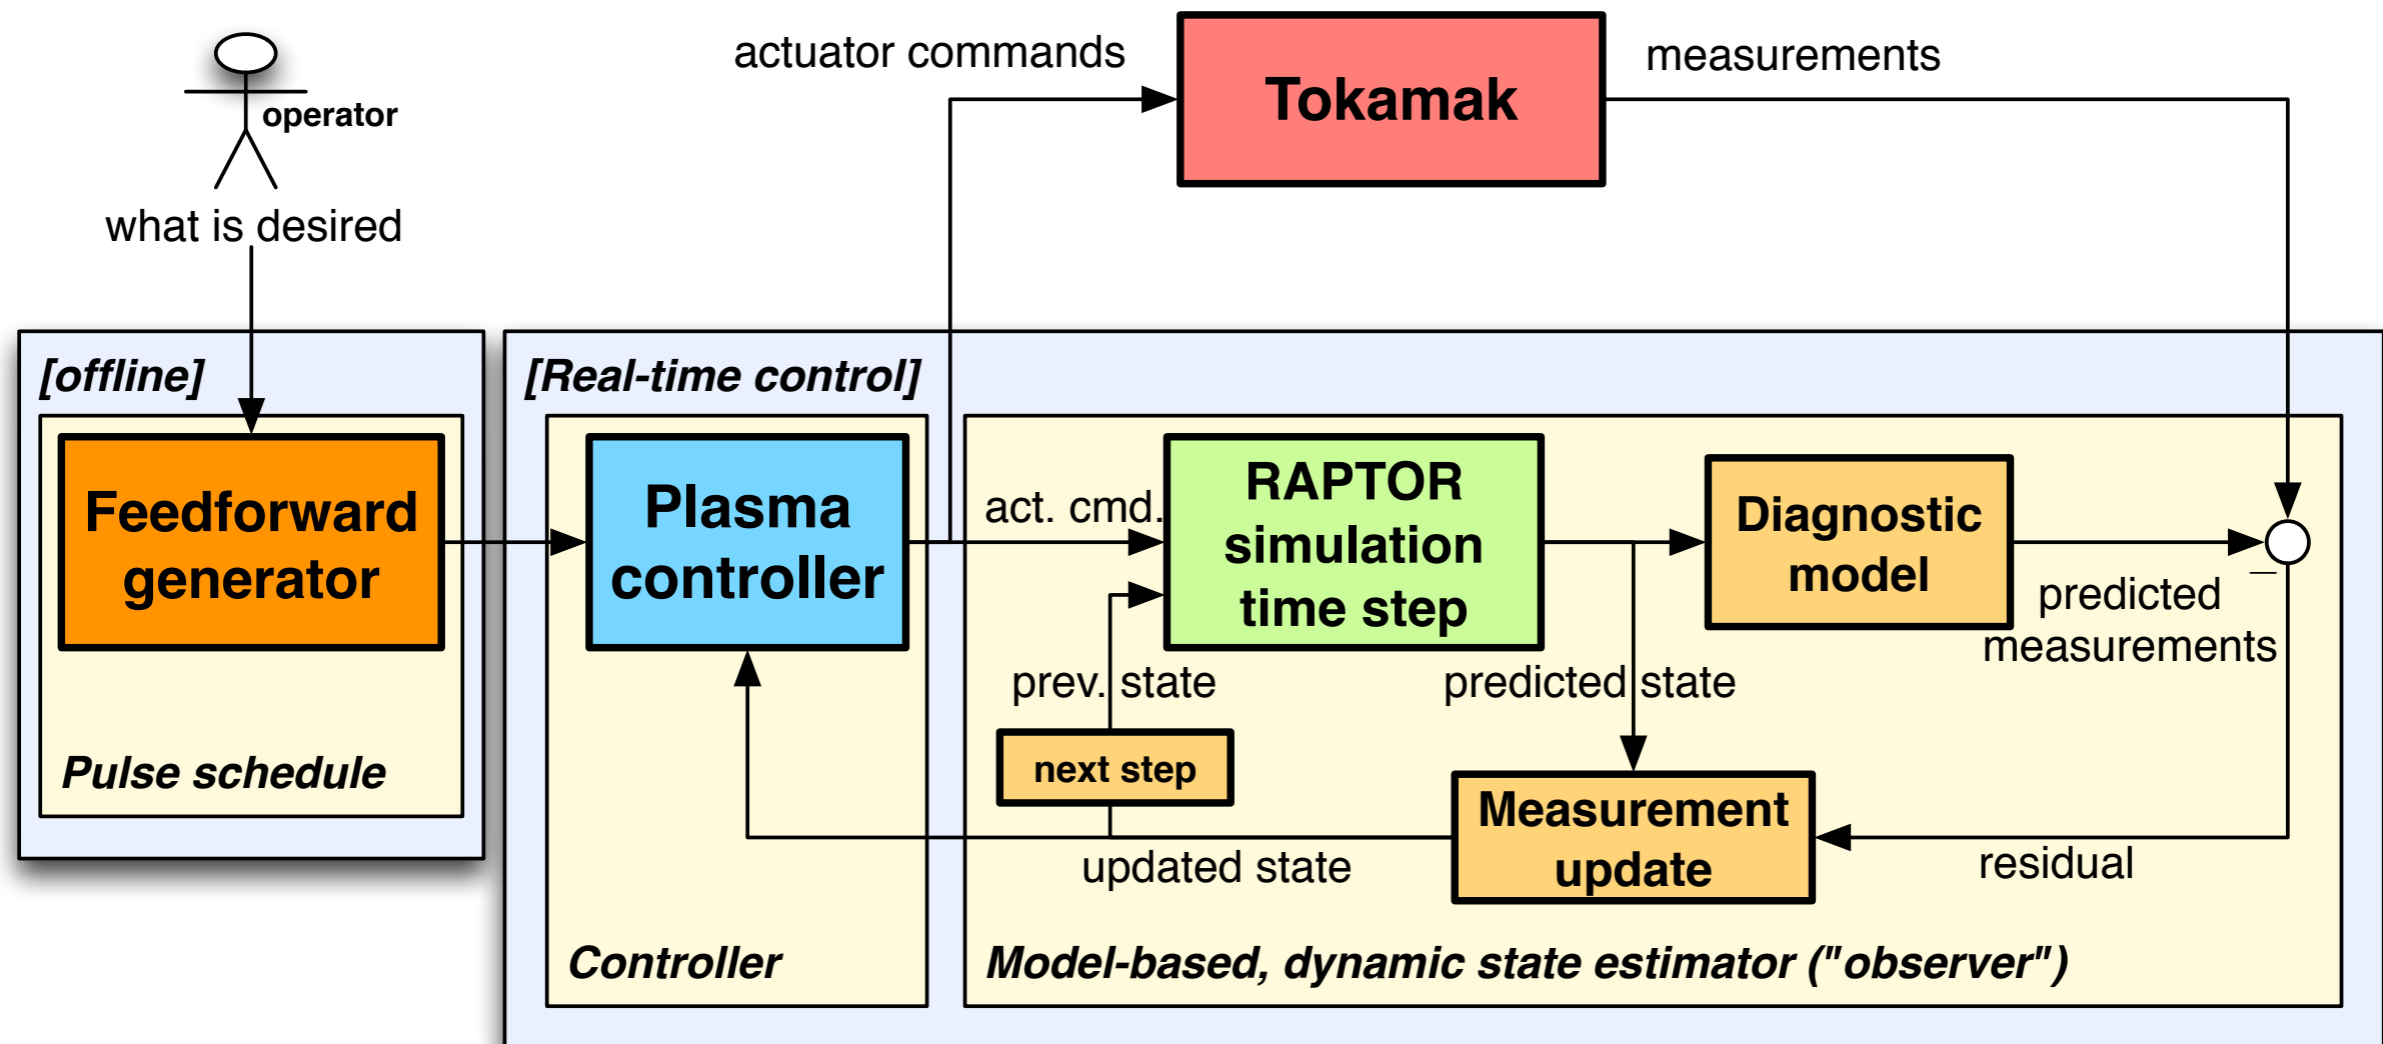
operator

what is desired

actuator commands

Tokamak

measurements

[offline]

Feedforward generator

Pulse schedule

[Real-time control]

Plasma controller

Controller

act. cmd.

RAPTOR simulation time step

prev. state

next step

Diagnostic model

predicted measurements

–

predicted state

Measurement update

residual

updated state

Model-based, dynamic state estimator ("observer")